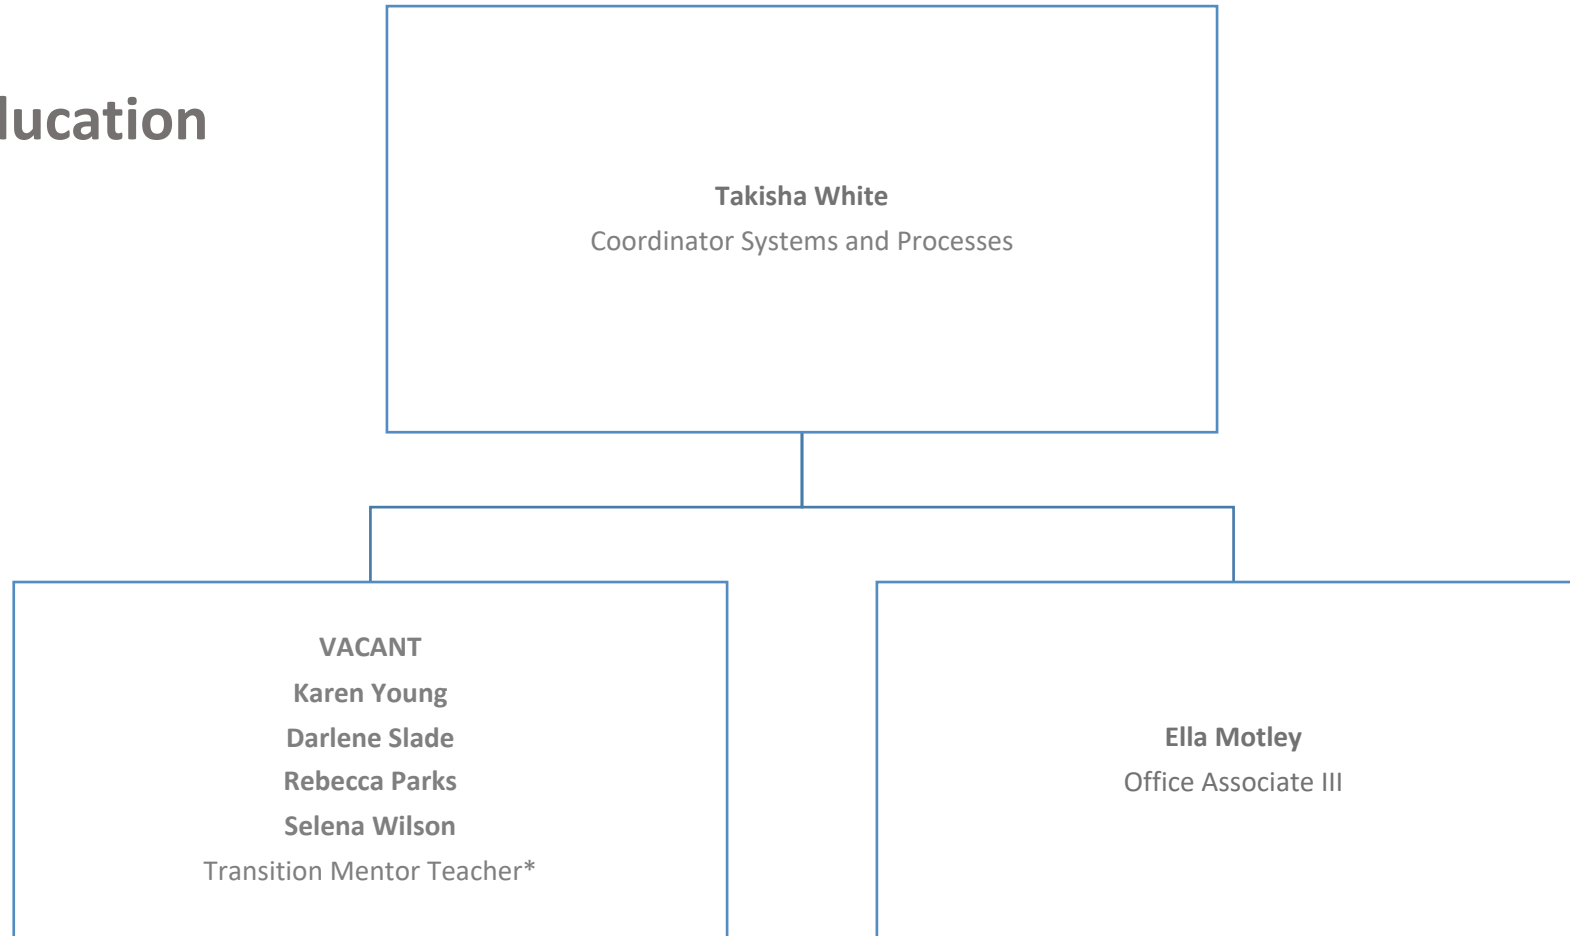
lucation

**Takisha White**
Coordinator Systems and Processes

**VACANT**
**Karen Young**
**Darlene Slade**
**Rebecca Parks**
**Selena Wilson**
Transition Mentor Teacher*

**Ella Motley**
Office Associate III